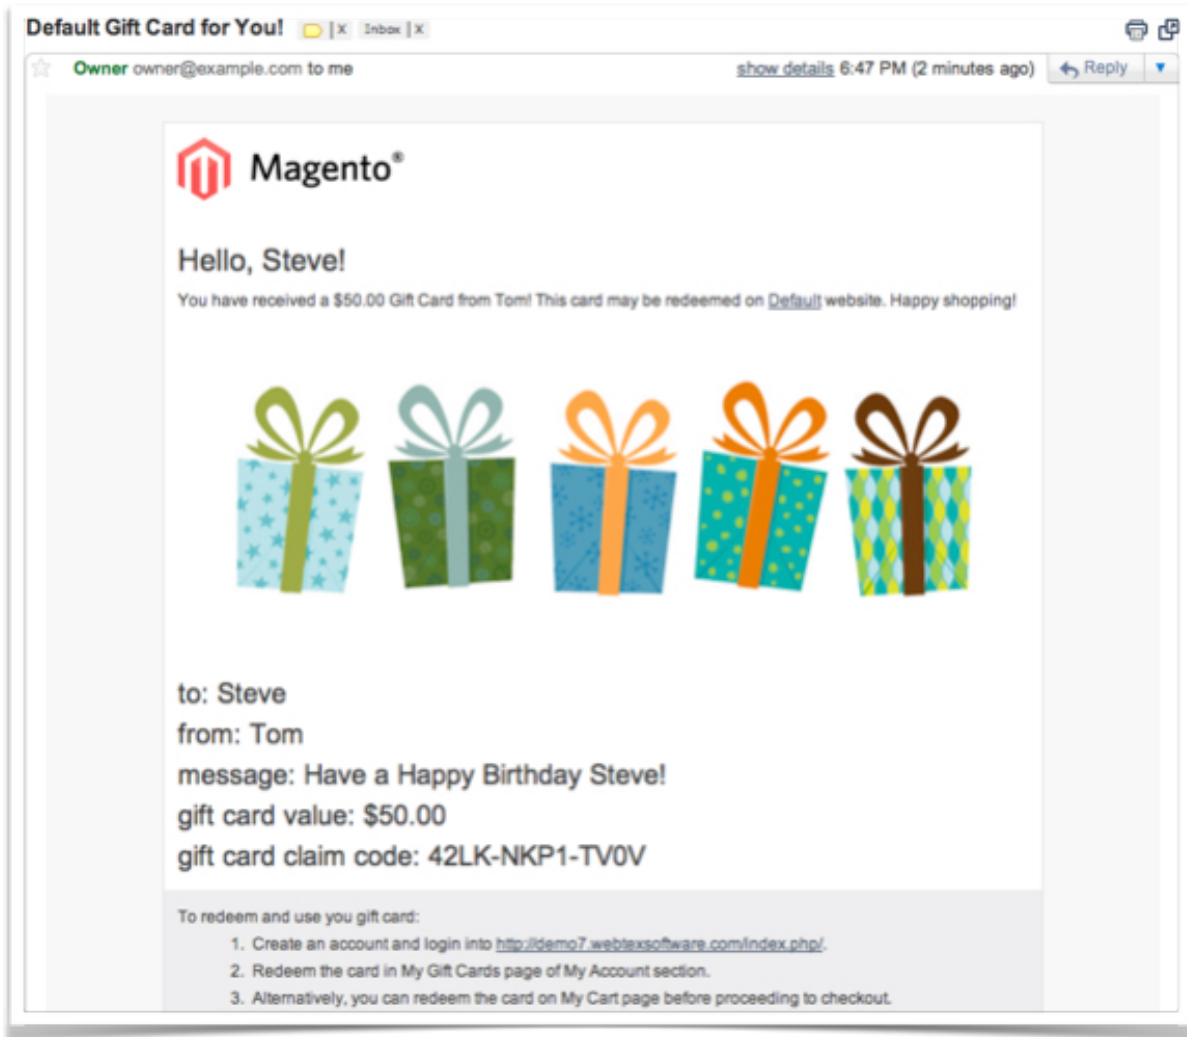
Default Gift Card for You! | x Inbox | x

Owner owner@example.com to me

show details 6:47 PM (2 minutes ago) Reply

Magento®

Hello, Steve!

You have received a $50.00 Gift Card from Tom! This card may be redeemed on Default website. Happy shopping!

to: Steve
from: Tom
message: Have a Happy Birthday Steve!
gift card value: $50.00
gift card claim code: 42LK-NKP1-TV0V

To redeem and use you gift card:

1. Create an account and login into http://demo7.webtexsoftware.com/index.php/.
2. Redeem the card in My Gift Cards page of My Account section.
3. Alternatively, you can redeem the card on My Cart page before proceeding to checkout.